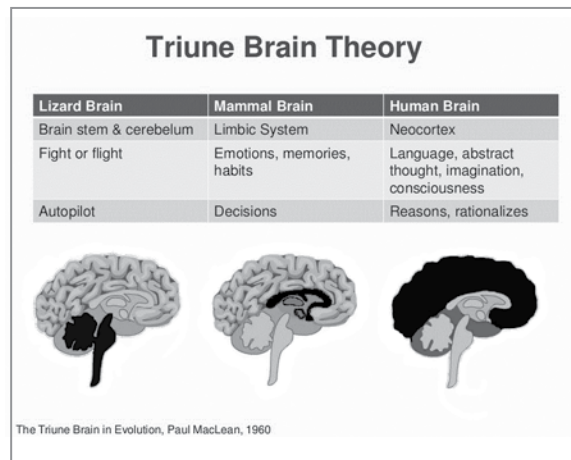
Triune Brain Theory

| Lizard Brain | Mammal Brain | Human Brain |
|---|---|---|
| Brain stem & cerebelum | Limbic System | Neocortex |
| Fight or flight | Emotions, memories, habits | Language, abstract thought, imagination, consciousness |
| Autopilot | Decisions | Reasons, rationalizes |

The Triune Brain in Evolution, Paul MacLean, 1960